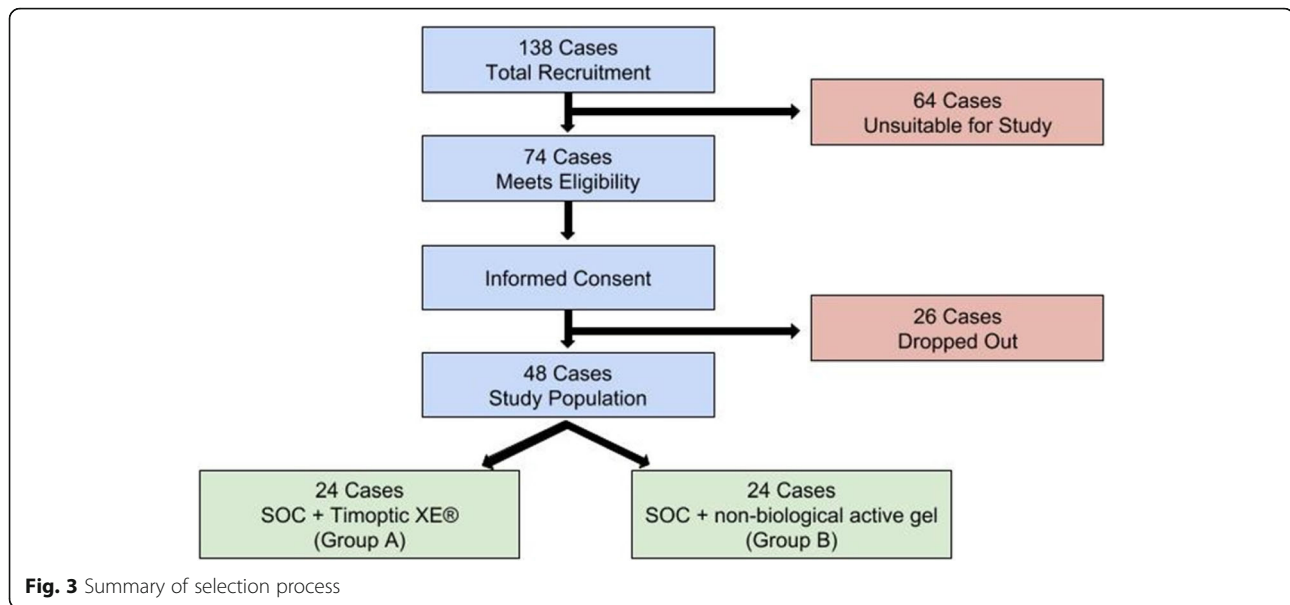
138 Cases
Total Recruitment

64 Cases
Unsuitable for Study

74 Cases
Meets Eligibility

Informed Consent

26 Cases
Dropped Out

48 Cases
Study Population

24 Cases
SOC + Timoptic XE®
(Group A)

24 Cases
SOC + non-biological active gel
(Group B)

**Fig. 3** Summary of selection process